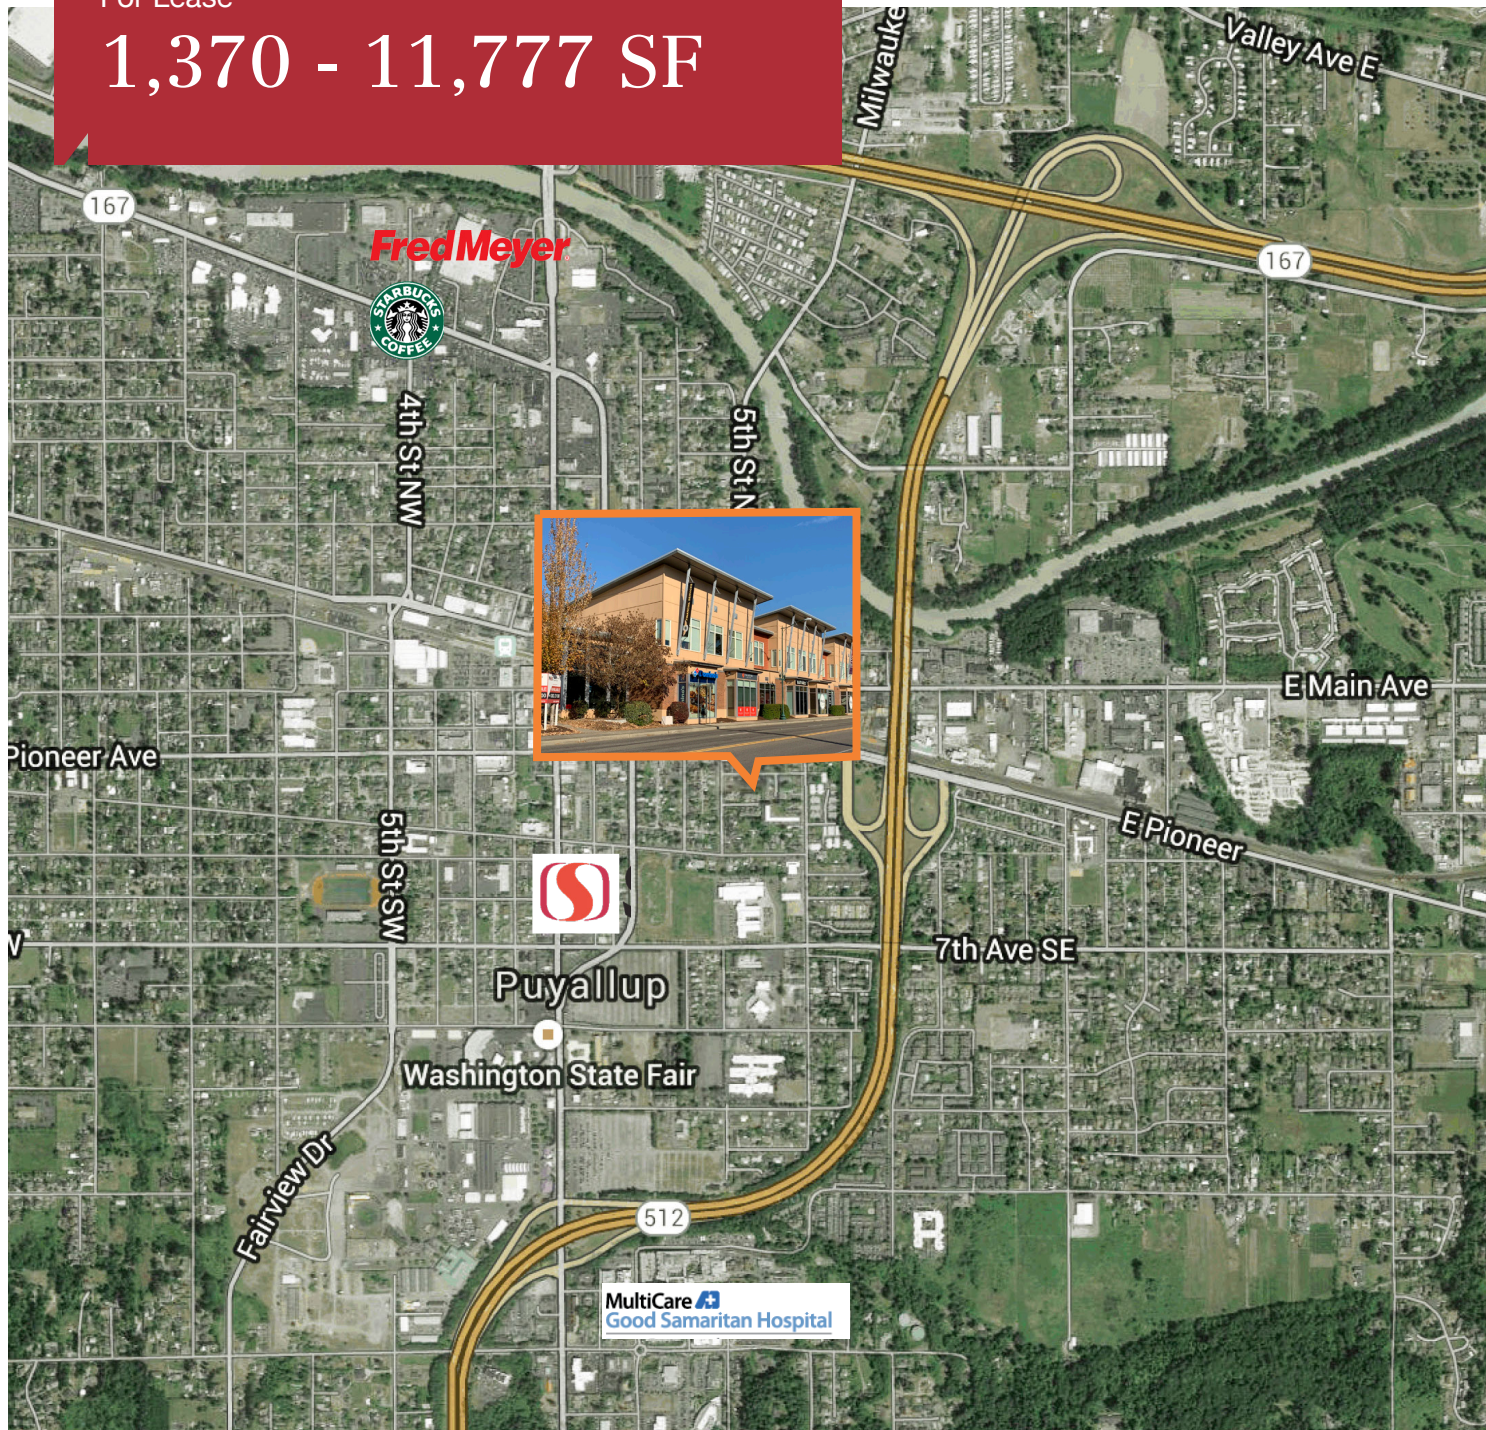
For Lease
1,370 - 11,777 SF

Valley Ave E
Milwauke
167
167
Fred Meyer
STARBUCKS COFFEE
4th St NW
5th St N
E Main Ave
Pioneer Ave
E Pioneer
5th St SW
7th Ave SE
Puyallup
Washington State Fair
Fairview Dr
512
MultiCare Good Samaritan Hospital